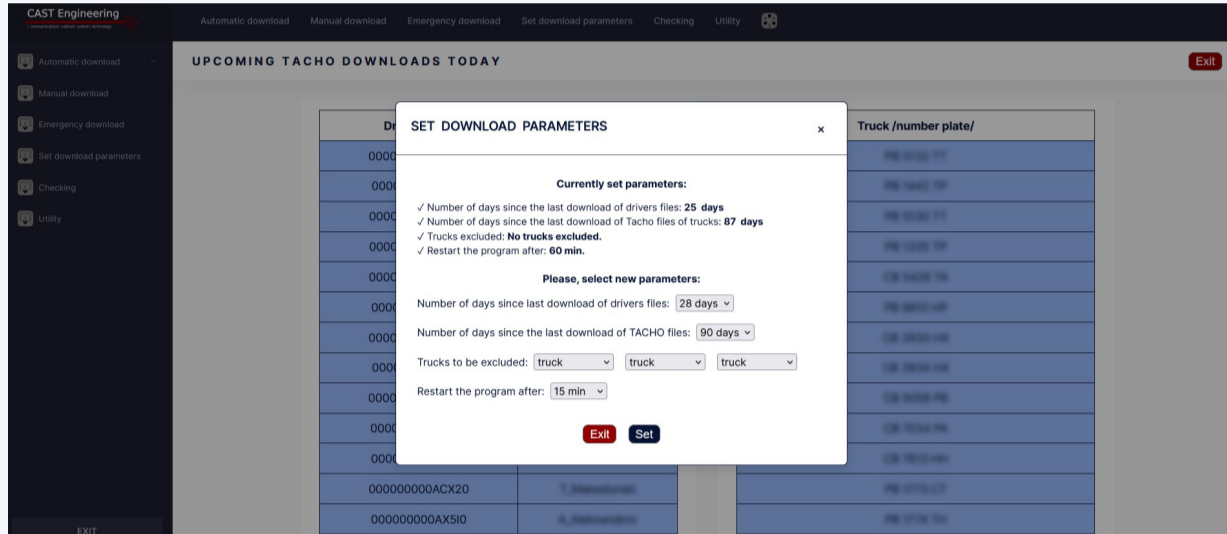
CAST Engineering
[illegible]

Automatic download Manual download Emergency download Set download parameters Checking Utility

Automatic download
Manual download
Emergency download
Set download parameters
Checking
Utility

EXIT

UPCOMING TACHO DOWNLOADS TODAY

Exit

| Dr | | Truck /number plate/ |
|---|---|---|
| 0000 | | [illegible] |
| 000 | | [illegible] |
| 0000 | | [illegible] |
| 0000 | | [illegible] |
| 0000 | | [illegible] |
| 000 | | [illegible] |
| 0000 | | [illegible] |
| 000 | | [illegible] |
| 0000 | | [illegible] |
| 0000 | | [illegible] |
| 000 | | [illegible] |
| 000000000ACX20 | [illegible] | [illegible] |
| 000000000AX5I0 | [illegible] | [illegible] |

SET DOWNLOAD PARAMETERS

×

Currently set parameters:

✓ Number of days since the last download of drivers files: 25 days
✓ Number of days since the last download of Tacho files of trucks: 87 days
✓ Trucks excluded: No trucks excluded.
✓ Restart the program after: 60 min.

Please, select new parameters:

Number of days since last download of drivers files: 28 days

Number of days since the last download of TACHO files: 90 days

Trucks to be excluded: truck truck truck

Restart the program after: 15 min

Exit Set